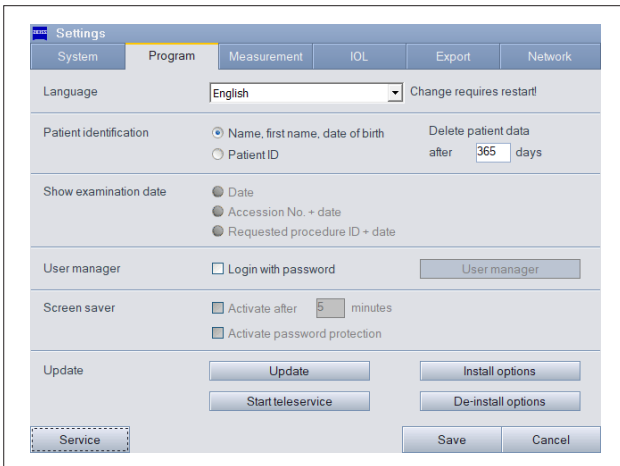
Settings

System | Program | Measurement | IOL | Export | Network

Language
English
Change requires restart!

Patient identification
Name, first name, date of birth
Patient ID
Delete patient data
after 365 days

Show examination date
Date
Accession No. + date
Requested procedure ID + date

User manager
Login with password
User manager

Screen saver
Activate after 5 minutes
Activate password protection

Update
Update
Install options
Start teleservice
De-install options

Service
Save
Cancel